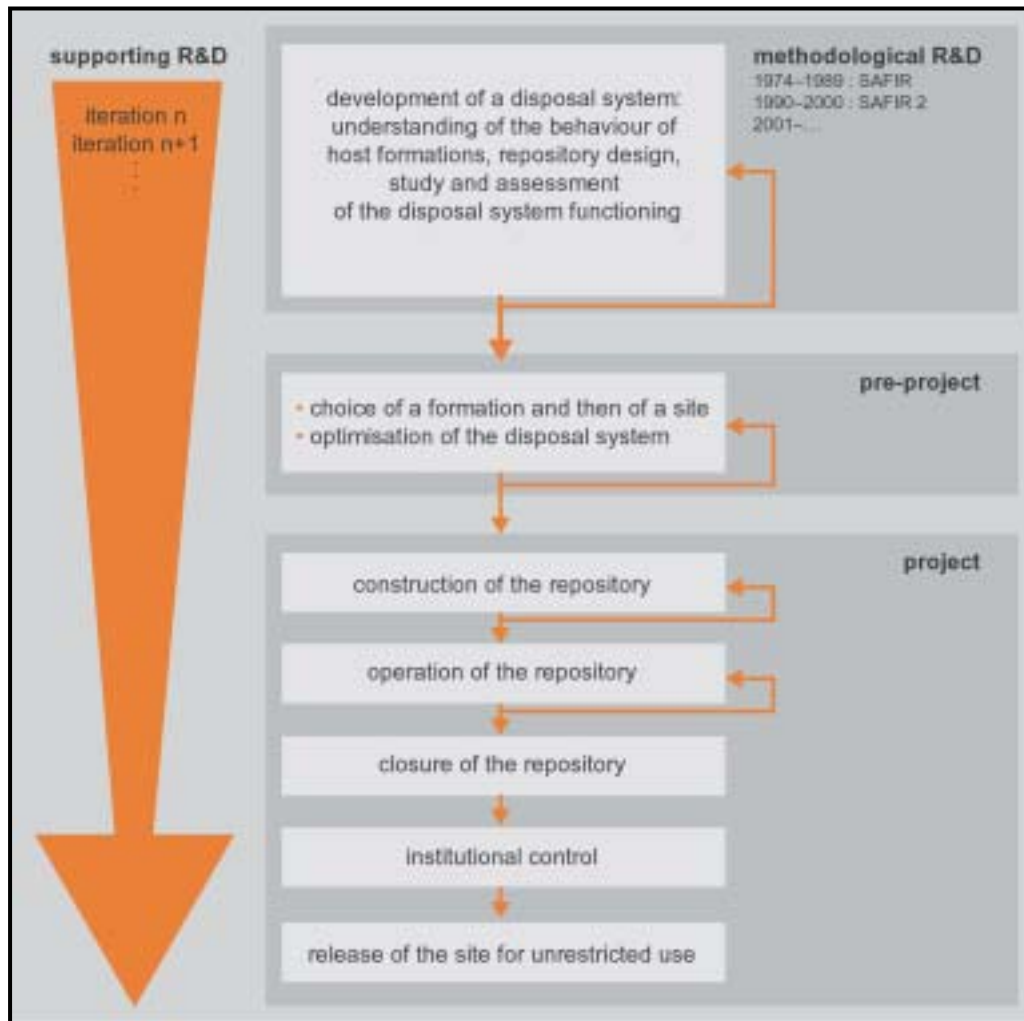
supporting R&D

iteration n
iteration n+1
⋮

methodological R&D
1974–1989 : SAFIR
1990–2000 : SAFIR 2
2001–...

development of a disposal system: understanding of the behaviour of host formations, repository design, study and assessment of the disposal system functioning

pre-project

• choice of a formation and then of a site
• optimisation of the disposal system

project

construction of the repository

operation of the repository

closure of the repository

institutional control

release of the site for unrestricted use